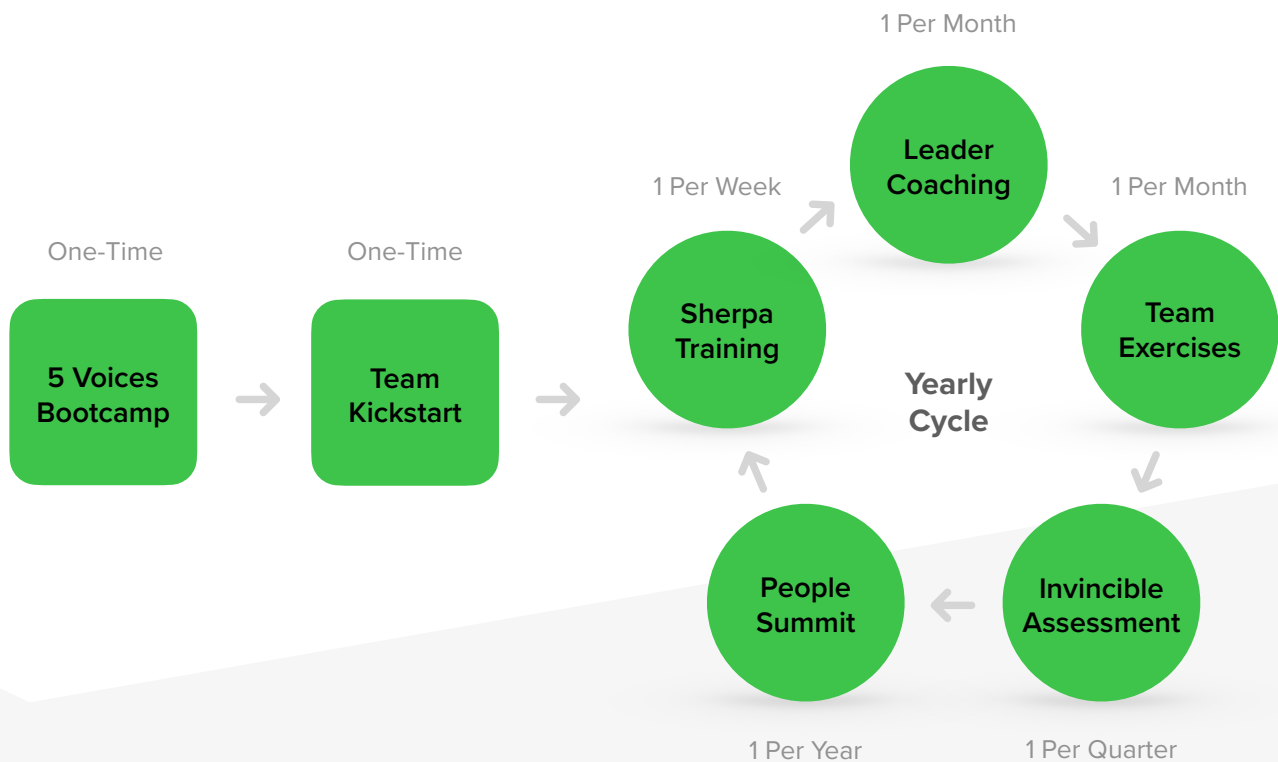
1 Per Month

Leader Coaching

1 Per Week

1 Per Month

One-Time

One-Time

5 Voices Bootcamp

Team Kickstart

Sherpa Training

Team Exercises

Yearly Cycle

People Summit

Invincible Assessment

1 Per Year

1 Per Quarter